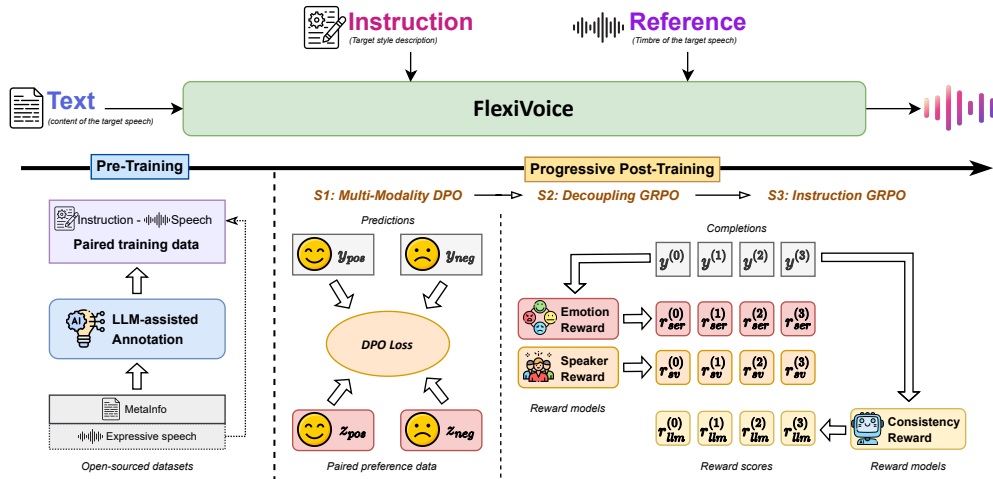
Instruction
(Target style description)

Reference
(Timbre of the target speech)

Text
(content of the target speech)

FlexiVoice

Pre-Training

Progressive Post-Training

S1: Multi-Modality DPO → S2: Decoupling GRPO → S3: Instruction GRPO

Instruction - Speech
Paired training data

LLM-assisted Annotation

MetaInfo
Expressive speech

Open-sourced datasets

Predictions

$y_{pos}$ $y_{neg}$

DPO Loss

$z_{pos}$ $z_{neg}$

Paired preference data

Completions

$y^{(0)}$ $y^{(1)}$ $y^{(2)}$ $y^{(3)}$

Emotion Reward

$r_{ser}^{(0)}$ $r_{ser}^{(1)}$ $r_{ser}^{(2)}$ $r_{ser}^{(3)}$

Speaker Reward

$r_{sv}^{(0)}$ $r_{sv}^{(1)}$ $r_{sv}^{(2)}$ $r_{sv}^{(3)}$

Reward models

$r_{llm}^{(0)}$ $r_{llm}^{(1)}$ $r_{llm}^{(2)}$ $r_{llm}^{(3)}$

Consistency Reward

Reward scores

Reward models